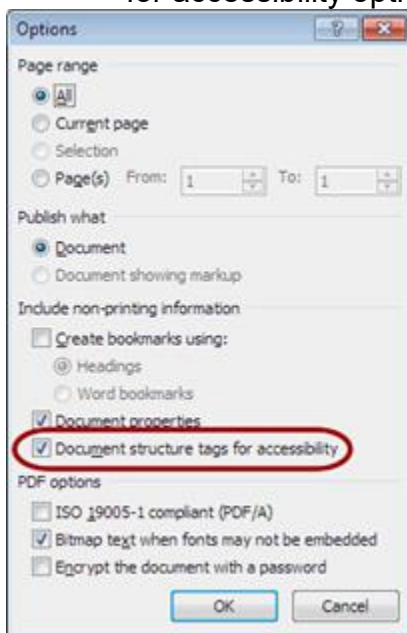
for accessibility opt

Options

Page range

All

Current page

Selection

Page(s) From: 1 To: 1

Publish what

Document

Document showing markup

Include non-printing information

Create bookmarks using:

Headings

Word bookmarks

Document properties

Document structure tags for accessibility

PDF options

ISO 19005-1 compliant (PDF/A)

Bitmap text when fonts may not be embedded

Encrypt the document with a password

OK

Cancel